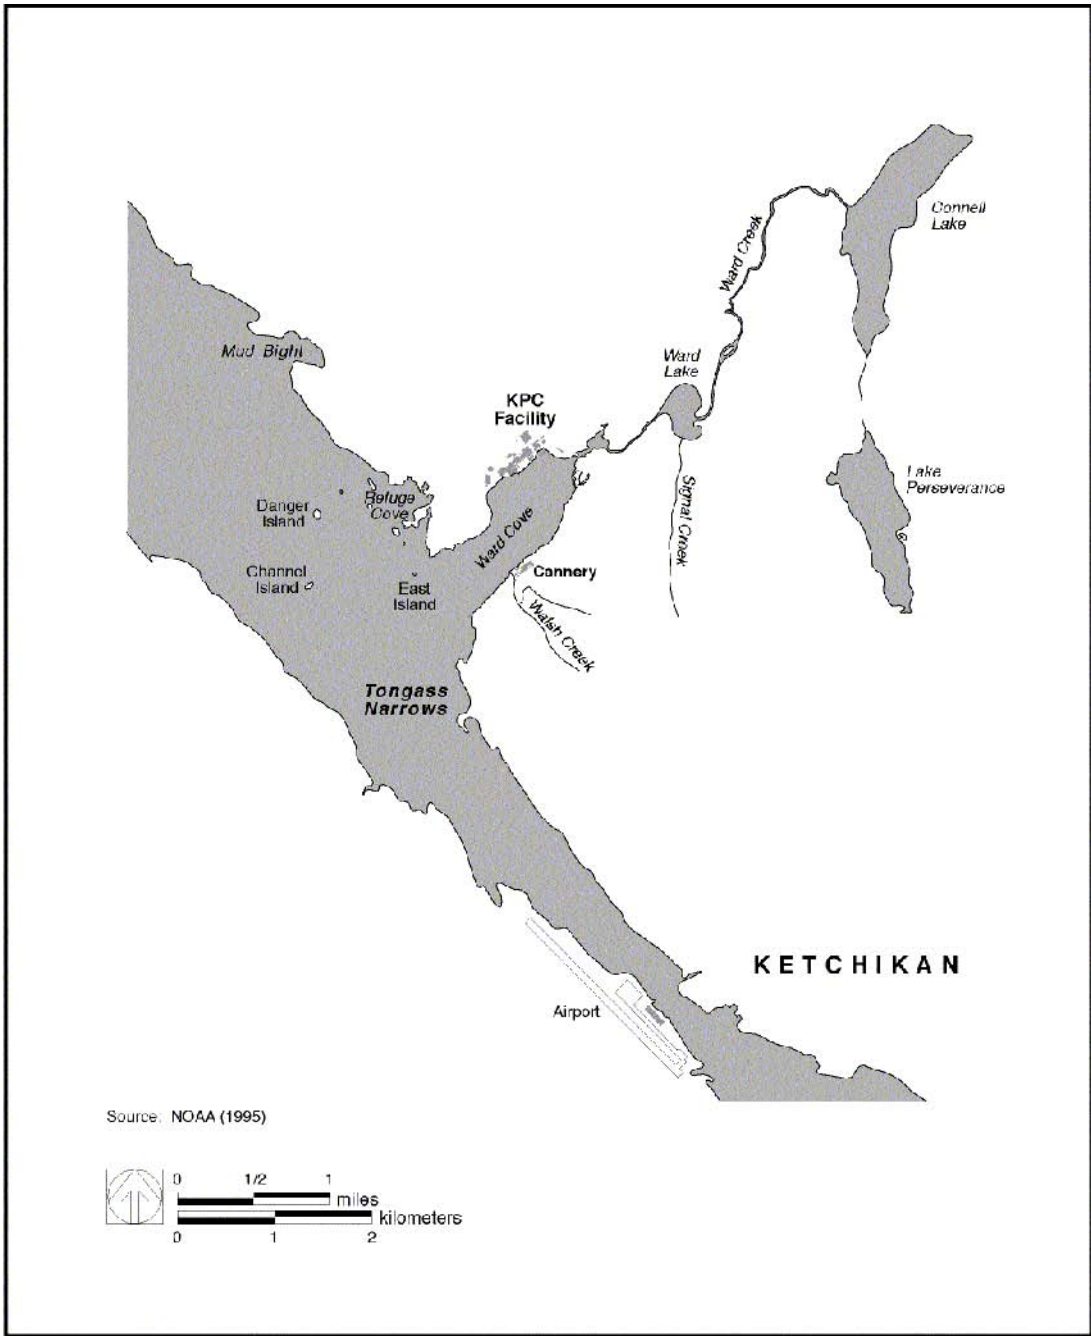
Connell Lake

Ward Creek

Mud Bight

Ward Lake

KPC Facility

Lake Perseverance

Danger Island

Refuge Cove

Signal Creek

Ward Cove

Cannery

Channel Island

East Island

Walsh Creek

Tongass Narrows

KETCHIKAN

Airport

Source: NOAA (1995)

0 1/2 1 miles

kilometers 0 1 2